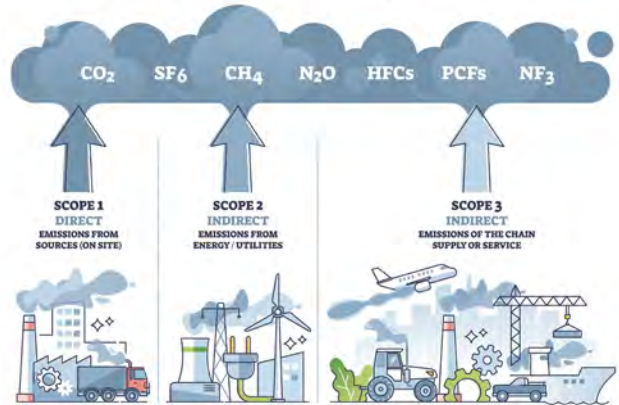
$CO_2$ $SF_6$ $CH_4$ $N_2O$ HFCs PCFs $NF_3$

SCOPE 1
DIRECT
EMISSIONS FROM SOURCES (ON SITE)

SCOPE 2
INDIRECT
EMISSIONS FROM ENERGY / UTILITIES

SCOPE 3
INDIRECT
EMISSIONS OF THE CHAIN SUPPLY OR SERVICE